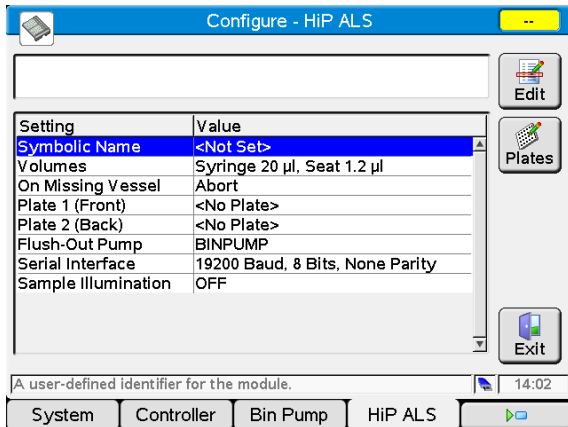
Configure - HiP ALS

--

Edit

Plates

| Setting | Value |
|---|---|
| Symbolic Name | <Not Set> |
| Volumes | Syringe 20 µl, Seat 1.2 µl |
| On Missing Vessel | Abort |
| Plate 1 (Front) | <No Plate> |
| Plate 2 (Back) | <No Plate> |
| Flush-Out Pump | BINPUMP |
| Serial Interface | 19200 Baud, 8 Bits, None Parity |
| Sample Illumination | OFF |

Exit

A user-defined identifier for the module.

14:02

System | Controller | Bin Pump | HiP ALS